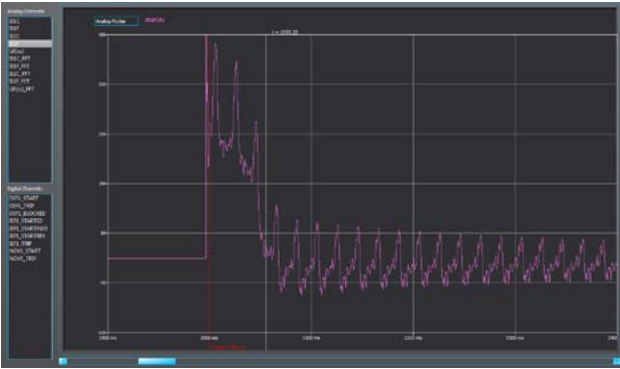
Analog Channels:
IL1
IL2
IL3
IN
UL1
IL1_FFT
IL2_FFT
IL3_FFT
IN_FFT
UL1_FFT

Digital Channels:
OUT_START
OUT_TRIP
OUT_BLOCKED
EF1_START
EF1_STARTPH
EF1_STARTRES
EF1_TRIP
NOV1_START
NOV1_TRIP

Analog Picker
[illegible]

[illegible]